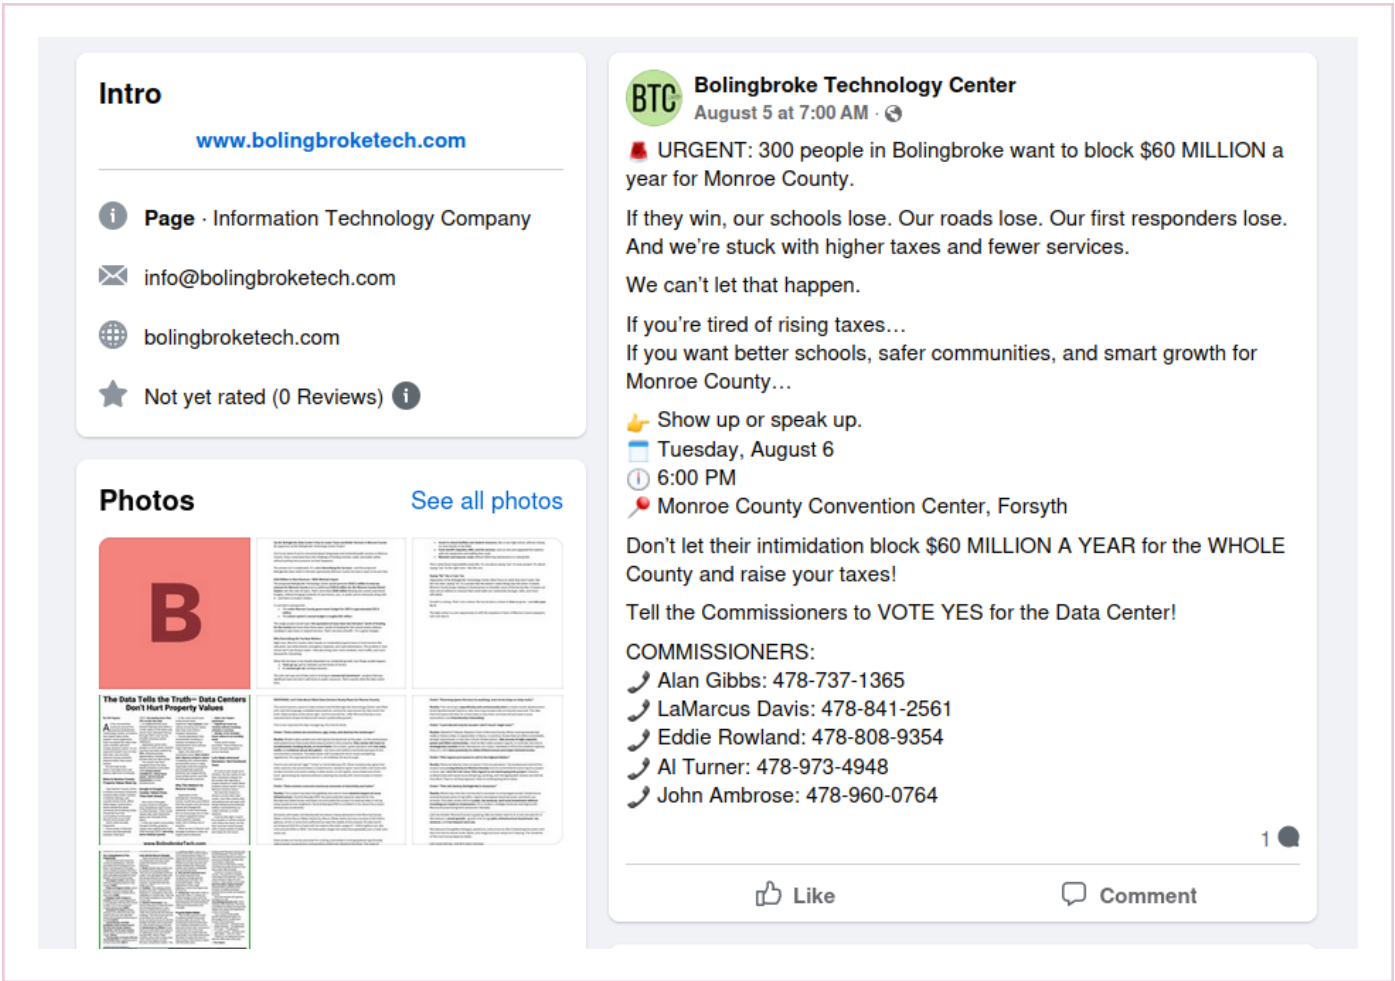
Intro

www.bolingbroketech.com

Page · Information Technology Company

info@bolingbroketech.com

bolingbroketech.com

Not yet rated (0 Reviews)

Photos

See all photos

B

The Data Tells the Truth– Data Centers Don't Hurt Property Values

BTC

Bolingbroke Technology Center
August 5 at 7:00 AM ·

🚨 URGENT: 300 people in Bolingbroke want to block $60 MILLION a year for Monroe County.

If they win, our schools lose. Our roads lose. Our first responders lose. And we're stuck with higher taxes and fewer services.

We can't let that happen.

If you're tired of rising taxes…
If you want better schools, safer communities, and smart growth for Monroe County…

👉 Show up or speak up.
📅 Tuesday, August 6
🕕 6:00 PM
📍 Monroe County Convention Center, Forsyth

Don't let their intimidation block $60 MILLION A YEAR for the WHOLE County and raise your taxes!

Tell the Commissioners to VOTE YES for the Data Center!

COMMISSIONERS:
📞 Alan Gibbs: 478-737-1365
📞 LaMarcus Davis: 478-841-2561
📞 Eddie Rowland: 478-808-9354
📞 Al Turner: 478-973-4948
📞 John Ambrose: 478-960-0764

1

Like

Comment